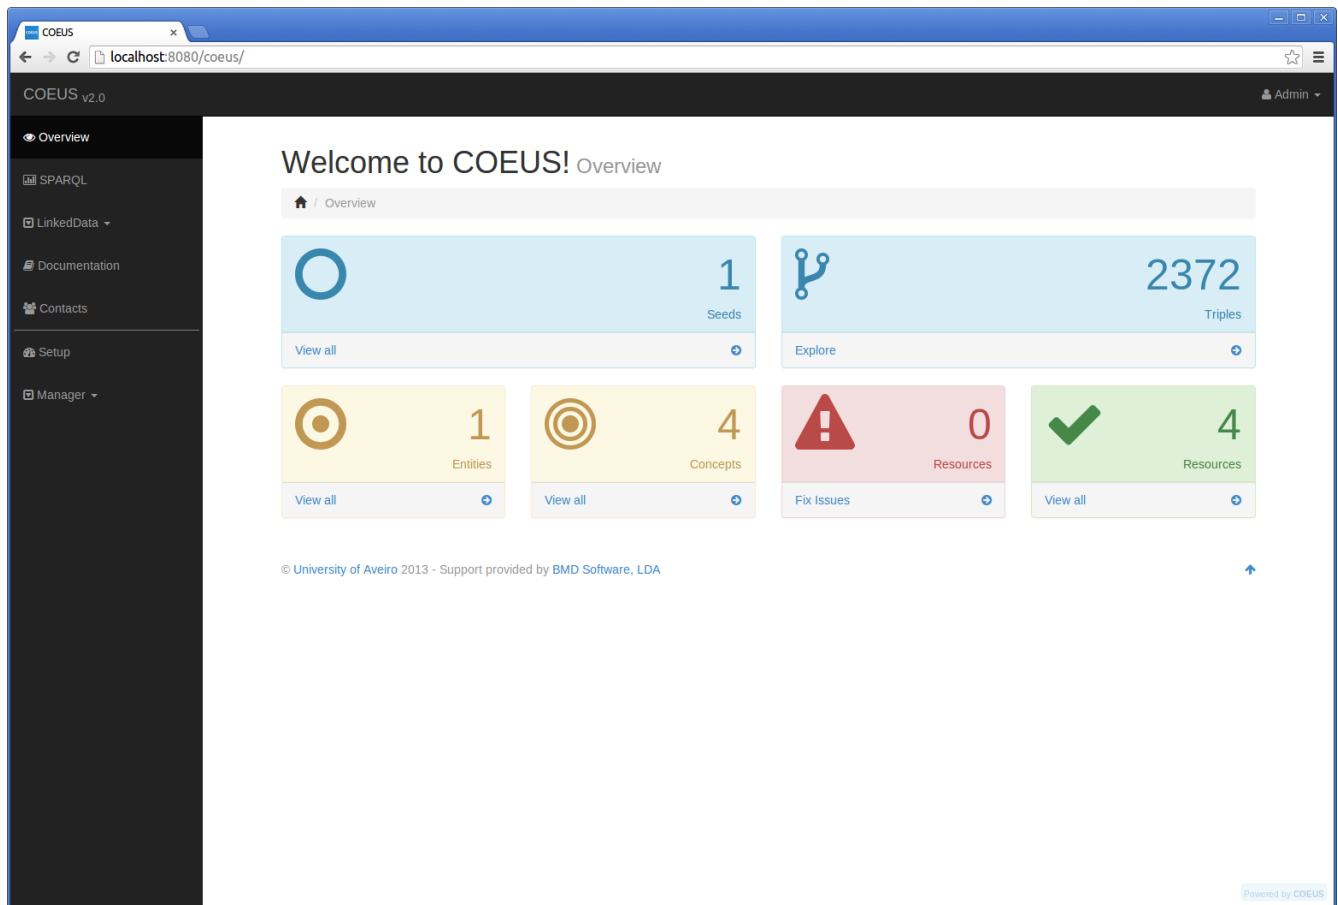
COEUS ×

localhost:8080/coeus/

COEUS v2.0

Admin

Overview

SPARQL

LinkedData

Documentation

Contacts

Setup

Manager

Welcome to COEUS! Overview

Overview

1
Seeds
View all

2372
Triples
Explore

1
Entities
View all

4
Concepts
View all

0
Resources
Fix Issues

4
Resources
View all

© University of Aveiro 2013 - Support provided by BMD Software, LDA

Powered by COEUS